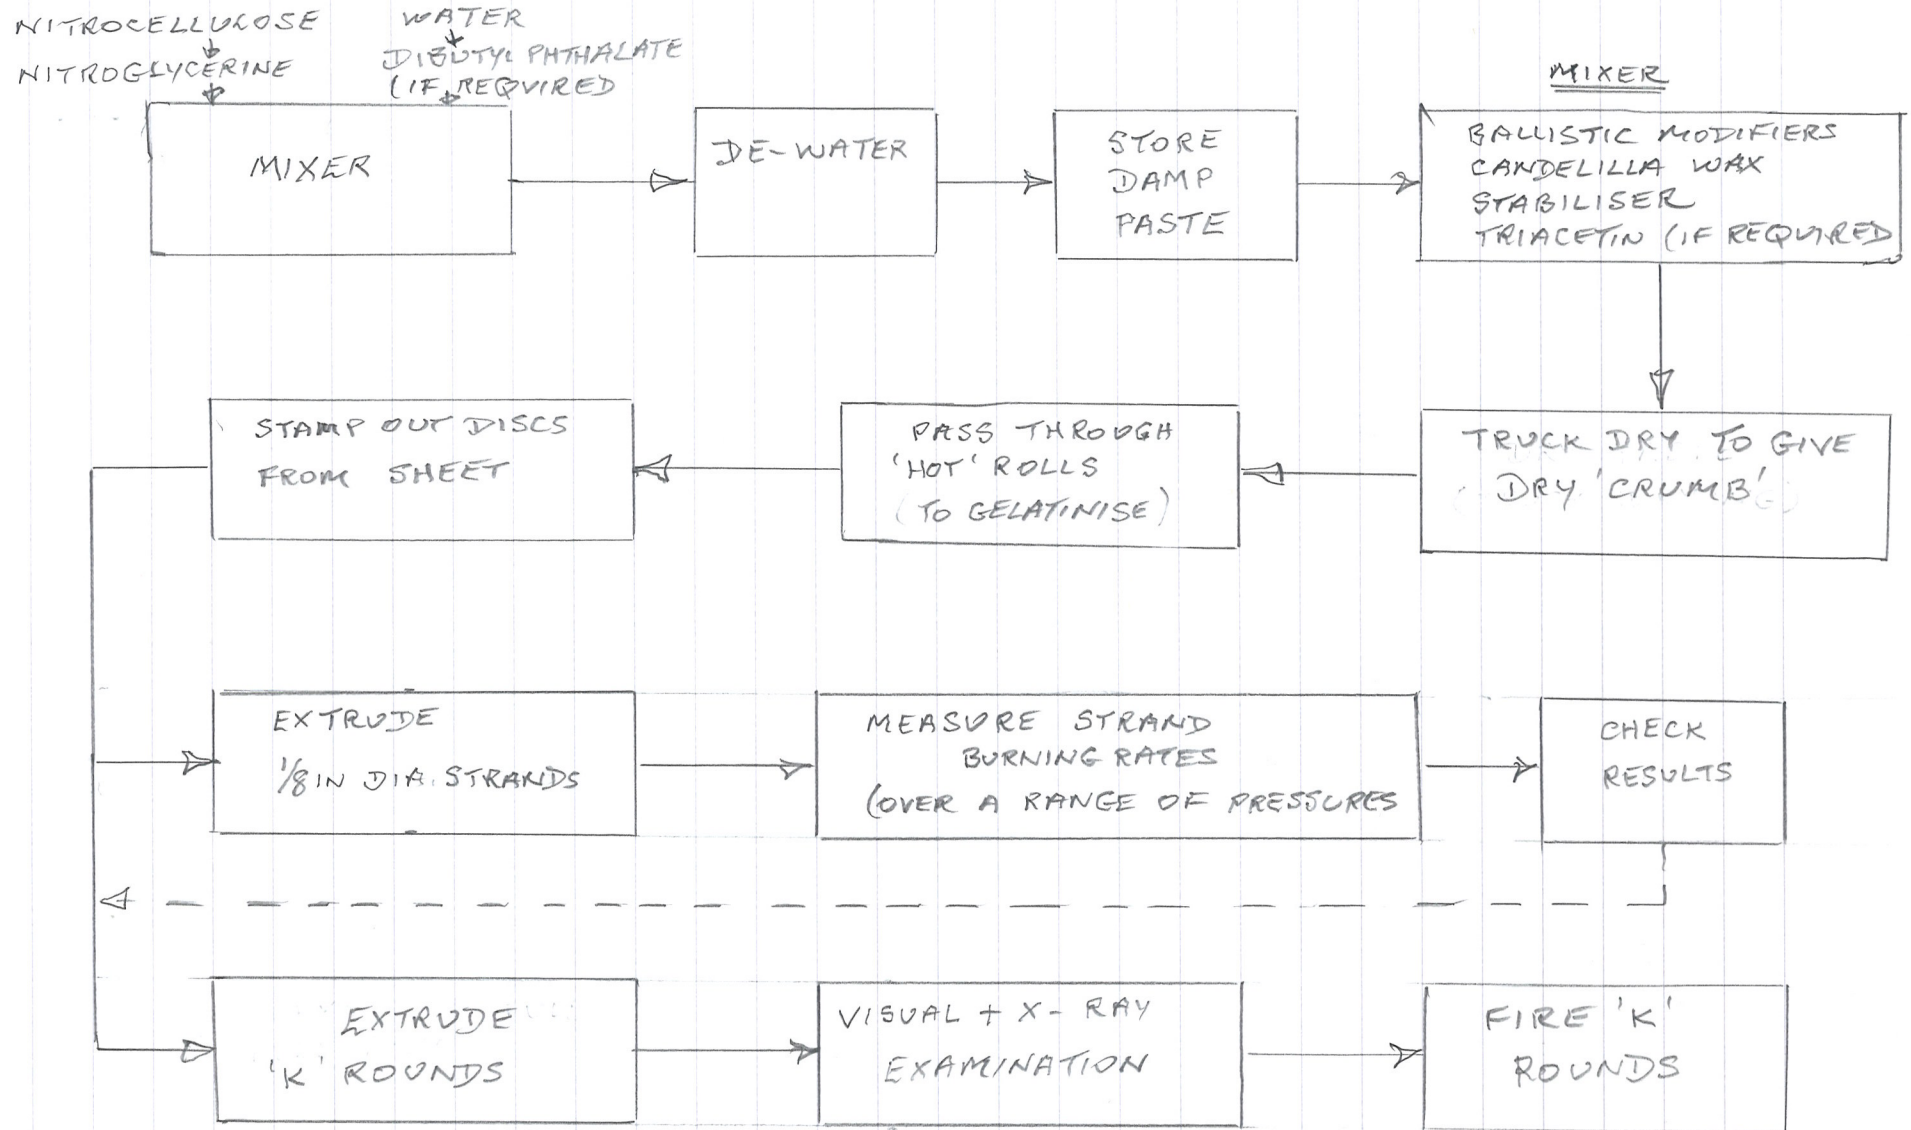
NITROCELLULOSE
NITROGLYCERINE

WATER
DIBUTYL PHTHALATE
(IF REQUIRED

MIXER

DE-WATER

STORE DAMP PASTE

MIXER

BALLISTIC MODIFIERS
CANDELILLA WAX
STABILISER
TRIACETIN (IF REQUIRED

TRUCK DRY TO GIVE DRY 'CRUMB'

PASS THROUGH 'HOT' ROLLS (TO GELATINISE)

STAMP OUT DISCS FROM SHEET

EXTRUDE 1/8 IN DIA. STRANDS

MEASURE STRAND BURNING RATES (OVER A RANGE OF PRESSURES

CHECK RESULTS

EXTRUDE 'K' ROUNDS

VISUAL + X-RAY EXAMINATION

FIRE 'K' ROUNDS